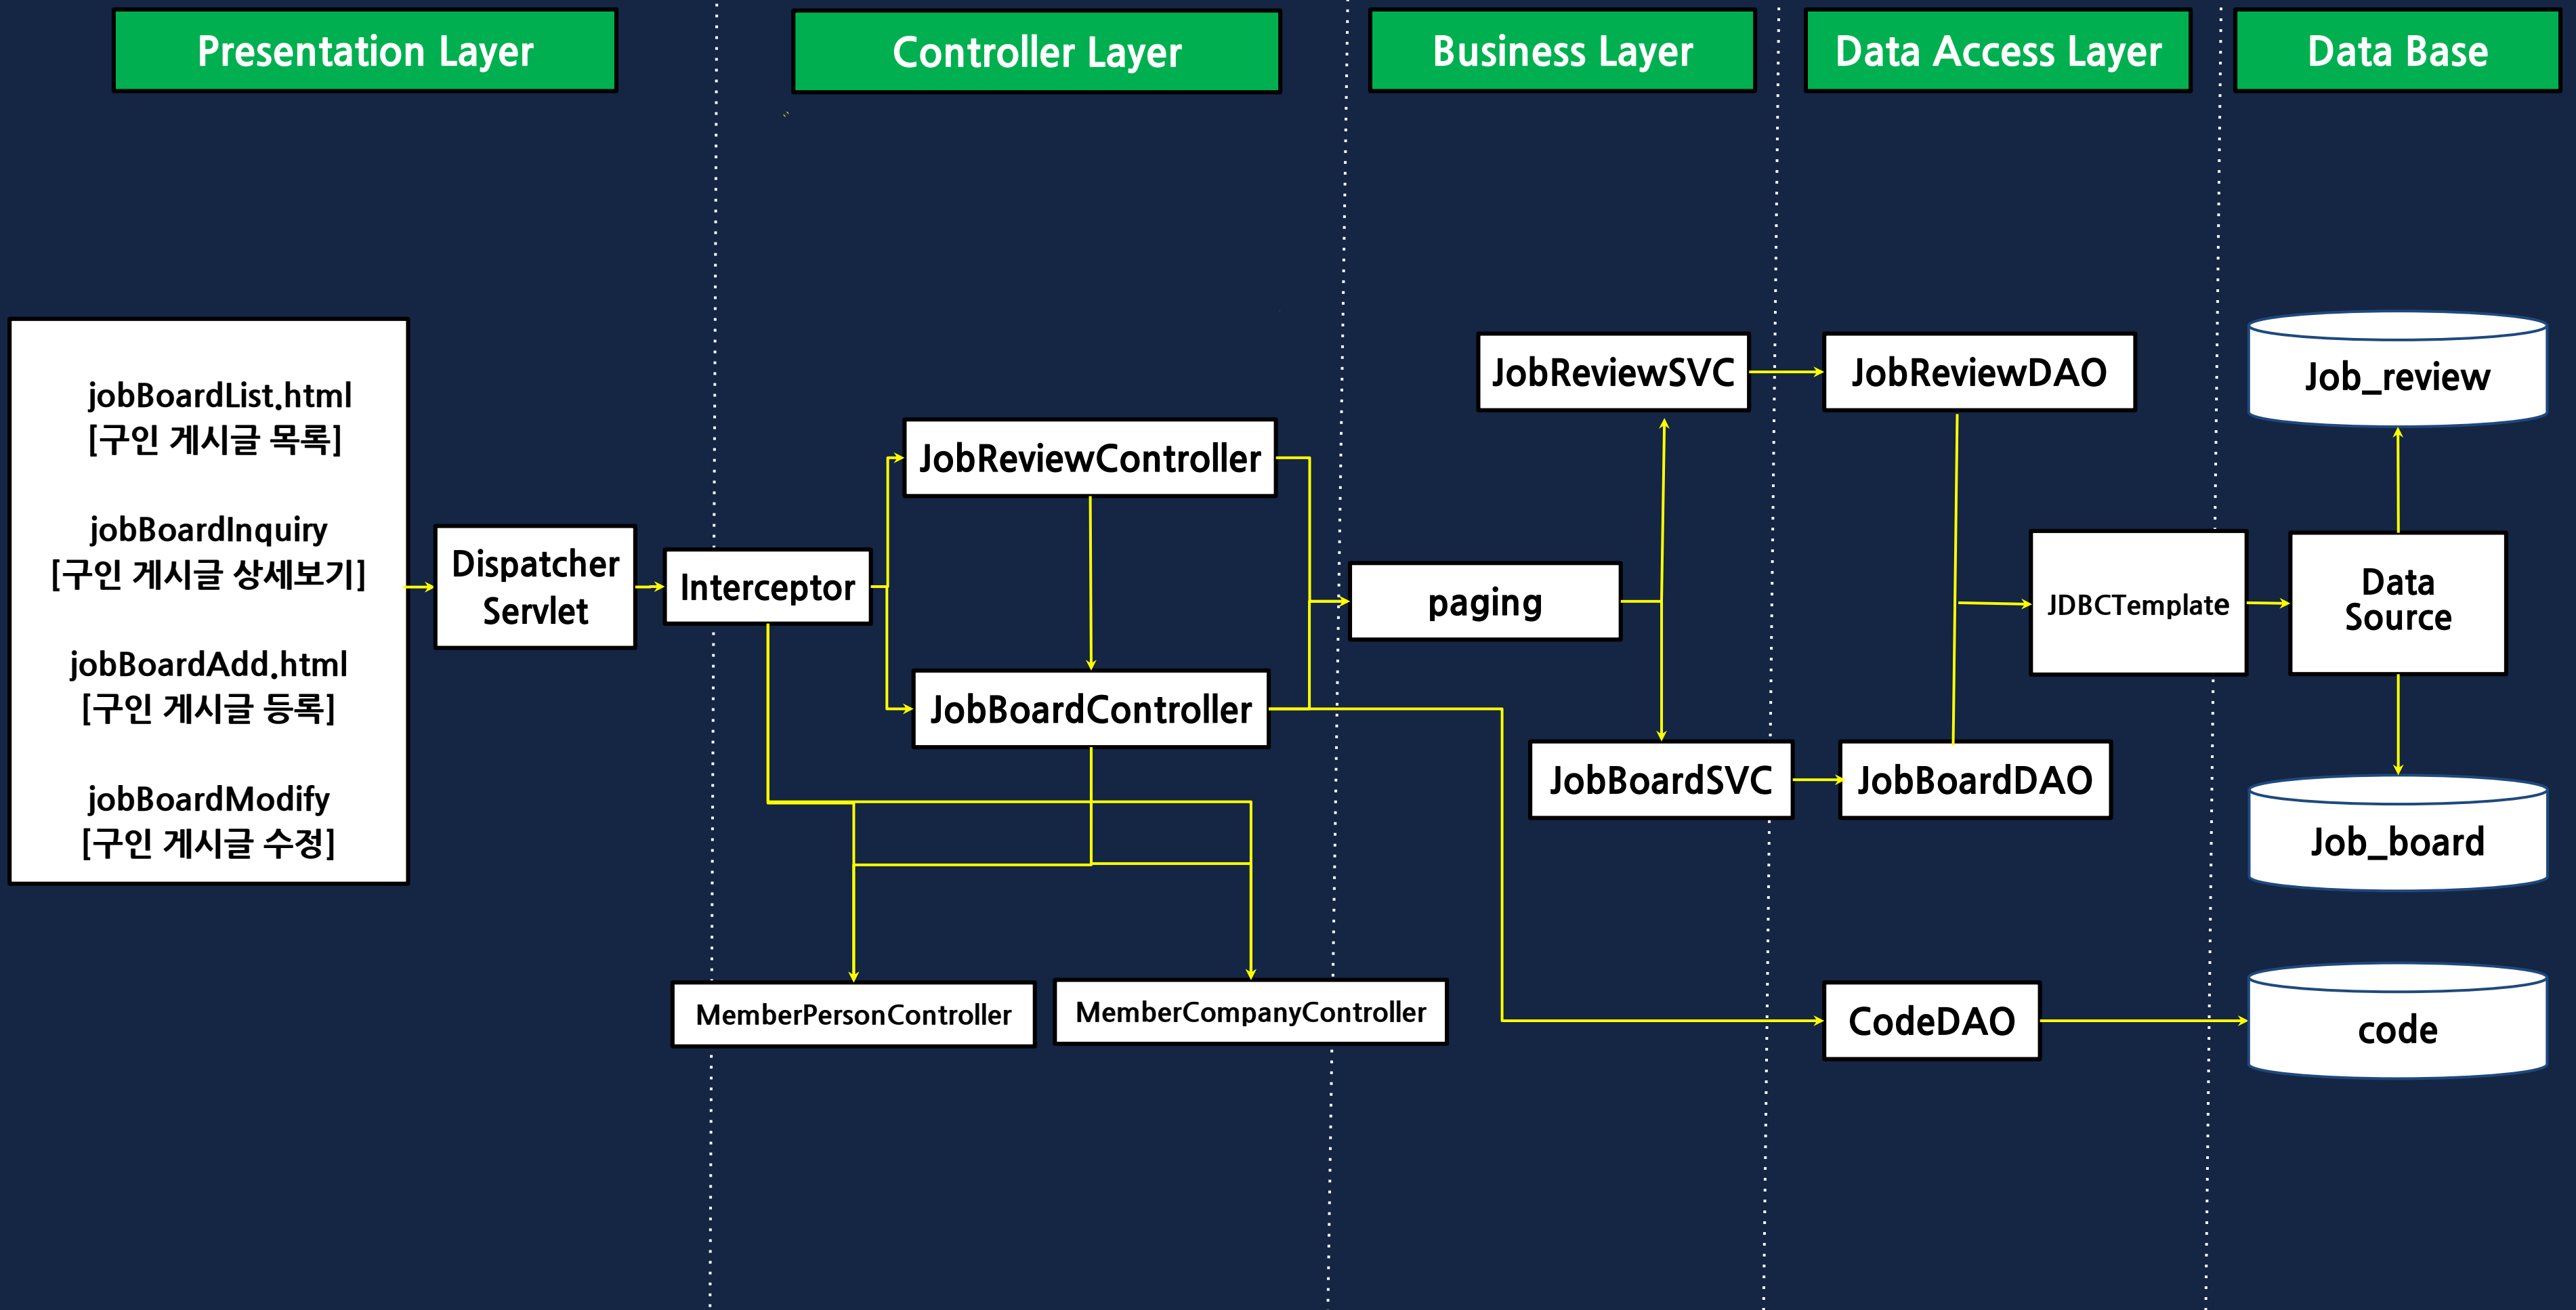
Presentation Layer

Controller Layer

Business Layer

Data Access Layer

Data Base

jobBoardList.html
[구인 게시글 목록]

jobBoardInquiry
[구인 게시글 상세보기]

jobBoardAdd.html
[구인 게시글 등록]

jobBoardModify
[구인 게시글 수정]

Dispatcher Servlet

Interceptor

JobReviewController

JobBoardController

MemberPersonController

MemberCompanyController

paging

JobReviewSVC

JobBoardSVC

JobReviewDAO

JobBoardDAO

CodeDAO

JDBCTemplate

Data Source

Job_review

Job_board

code